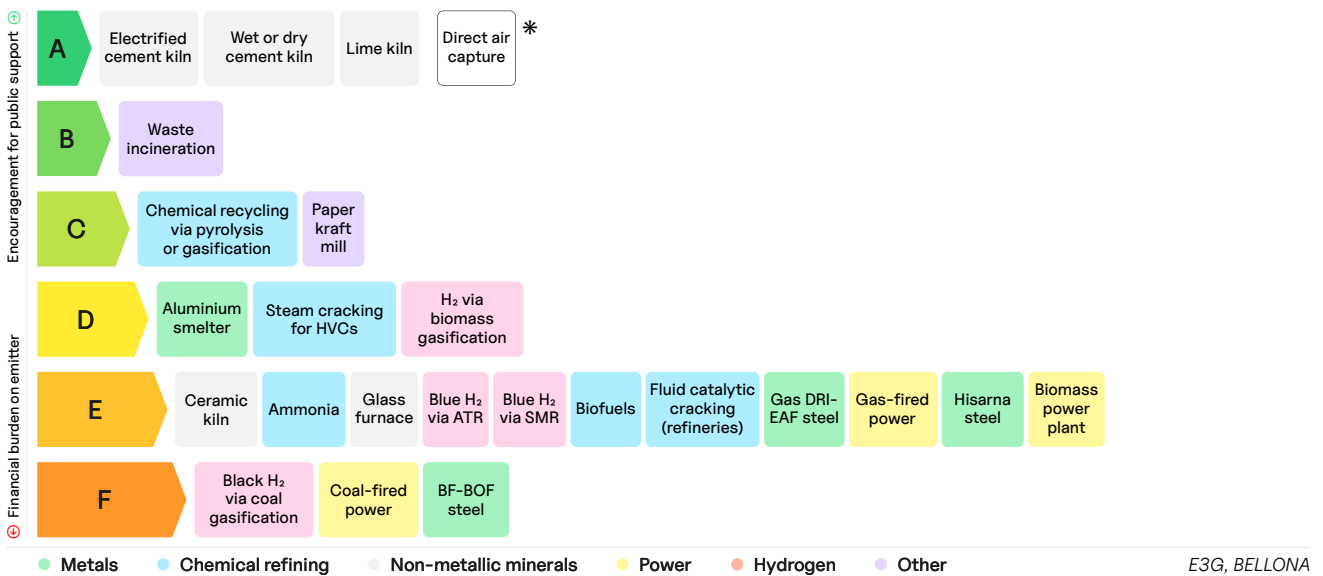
Encouragement for public support

A
Electrified cement kiln
Wet or dry cement kiln
Lime kiln
Direct air capture
*

B
Waste incineration

C
Chemical recycling via pyrolysis or gasification
Paper kraft mill

D
Aluminium smelter
Steam cracking for HVCs
$H_2$ via biomass gasification

E
Ceramic kiln
Ammonia
Glass furnace
Blue $H_2$ via ATR
Blue $H_2$ via SMR
Biofuels
Fluid catalytic cracking (refineries)
Gas DRI-EAF steel
Gas-fired power
Hisarna steel
Biomass power plant

F
Black $H_2$ via coal gasification
Coal-fired power
BF-BOF steel

Financial burden on emitter

Metals Chemical refining Non-metallic minerals Power Hydrogen Other

E3G, BELLONA